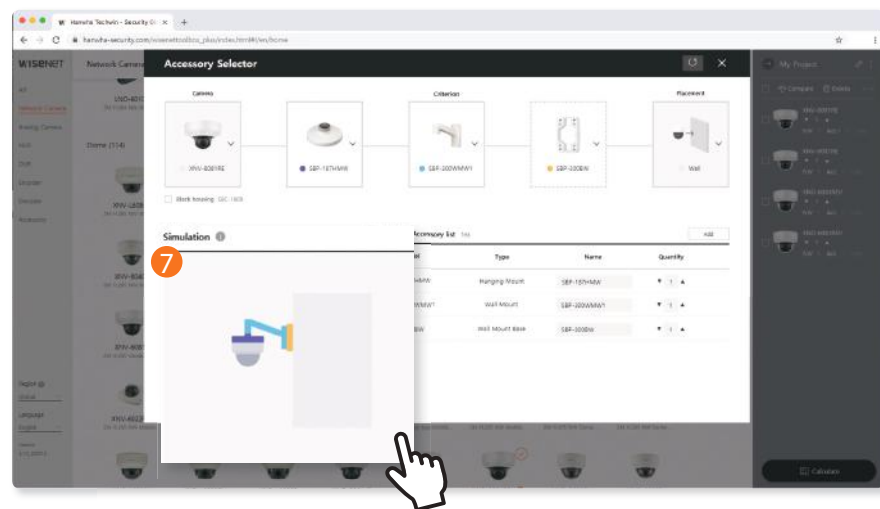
Hanwha Techwin - Security Gi ×

hanwha-security.com/wisenettoolbox_plus/index.html#/en/home

WISENET

Network Camera

All

Network Camera

Analog Camera

NVR

DVR

Encoder

Decoder

Accessory

Dome (174)

Region
Global

Language
English

Accessory Selector

Camera

Criterion

Placement

XNV-8081RE

SBP-157HMW

SBP-300WMW1

SBP-300BW

Wall

Stock housing SBC-180B

Simulation

7

Accessory list

Add

Type

Name

Quantity

Hanging Mount

SBP-157HMW

1

Wall Mount

SBP-300WMW1

1

Wall Mount Base

SBP-300BW

1

My Project

Compare

Delete

Calculate